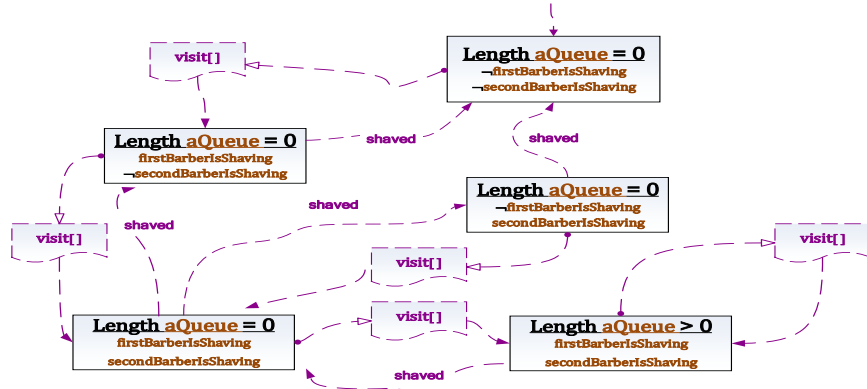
visit[]

Length aQueue = 0
¬firstBarberIsShaving
¬secondBarberIsShaving

Length aQueue = 0
firstBarberIsShaving
¬secondBarberIsShaving

shaved

shaved

Length aQueue = 0
¬firstBarberIsShaving
secondBarberIsShaving

shaved

shaved

visit[]

visit[]

visit[]

Length aQueue = 0
firstBarberIsShaving
secondBarberIsShaving

visit[]

Length aQueue > 0
firstBarberIsShaving
secondBarberIsShaving

shaved